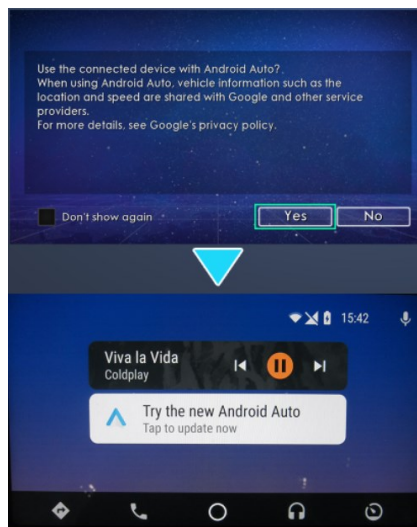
Use the connected device with Android Auto?
When using Android Auto, vehicle information such as the location and speed are shared with Google and other service providers.
For more details, see Google's privacy policy.

Don't show again

Yes

No

15:42

Viva la Vida
Coldplay

Try the new Android Auto
Tap to update now